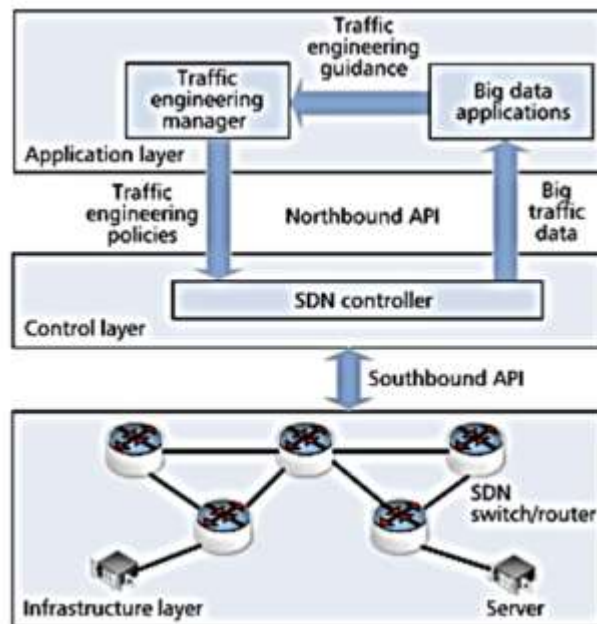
Traffic engineering guidance

Traffic engineering manager

Big data applications

Application layer

Traffic engineering policies

Northbound API

Big traffic data

SDN controller

Control layer

Southbound API

SDN switch/router

Infrastructure layer

Server